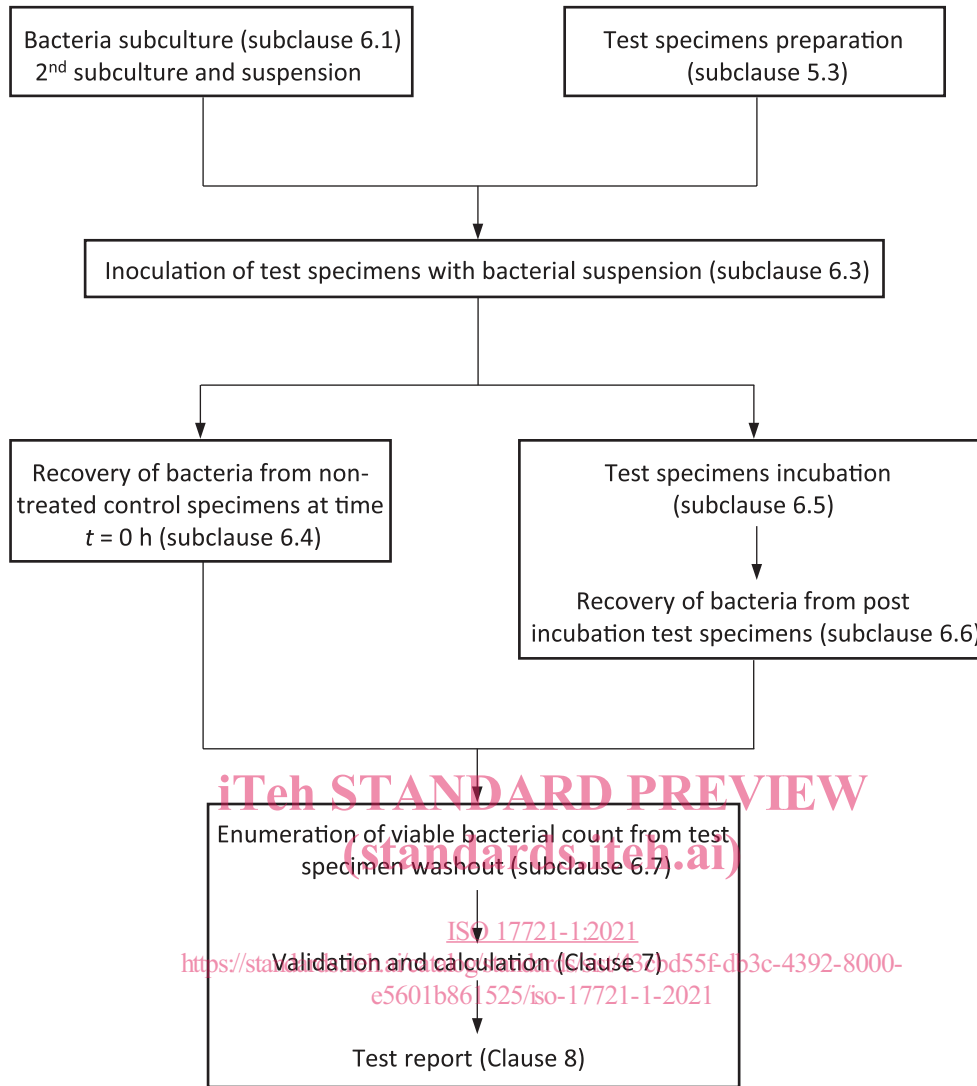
Bacteria subculture (subclause 6.1)
2$^{nd}$ subculture and suspension

Test specimens preparation (subclause 5.3)

Inoculation of test specimens with bacterial suspension (subclause 6.3)

Recovery of bacteria from non-treated control specimens at time $t$ = 0 h (subclause 6.4)

Test specimens incubation (subclause 6.5)

Recovery of bacteria from post incubation test specimens (subclause 6.6)

iTeh STANDARD PREVIEW
(standards.iteh.ai)

Enumeration of viable bacterial count from test specimen washout (subclause 6.7)

ISO 17721-1:2021
https://standards.iteh.ai/catalog/standards/sist/32bd55f-db3c-4392-8000-e5601b861525/iso-17721-1-2021

Validation and calculation (Clause 7)

Test report (Clause 8)